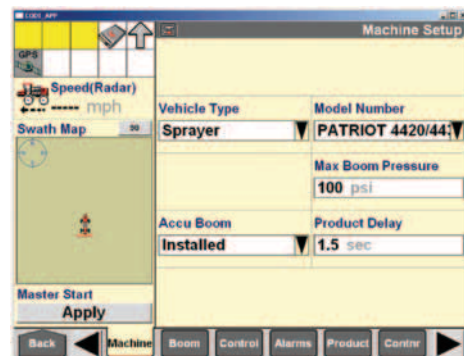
GPS

Speed(Radar)

----- mph

Swath Map

Master Start

Apply

Machine Setup

Vehicle Type

Sprayer

Model Number

PATRIOT 4420/44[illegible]

Max Boom Pressure

100 psi

Accu Boom

Installed

Product Delay

1.5 sec

Back

Machine

Boom

Control

Alarms

Product

Contr